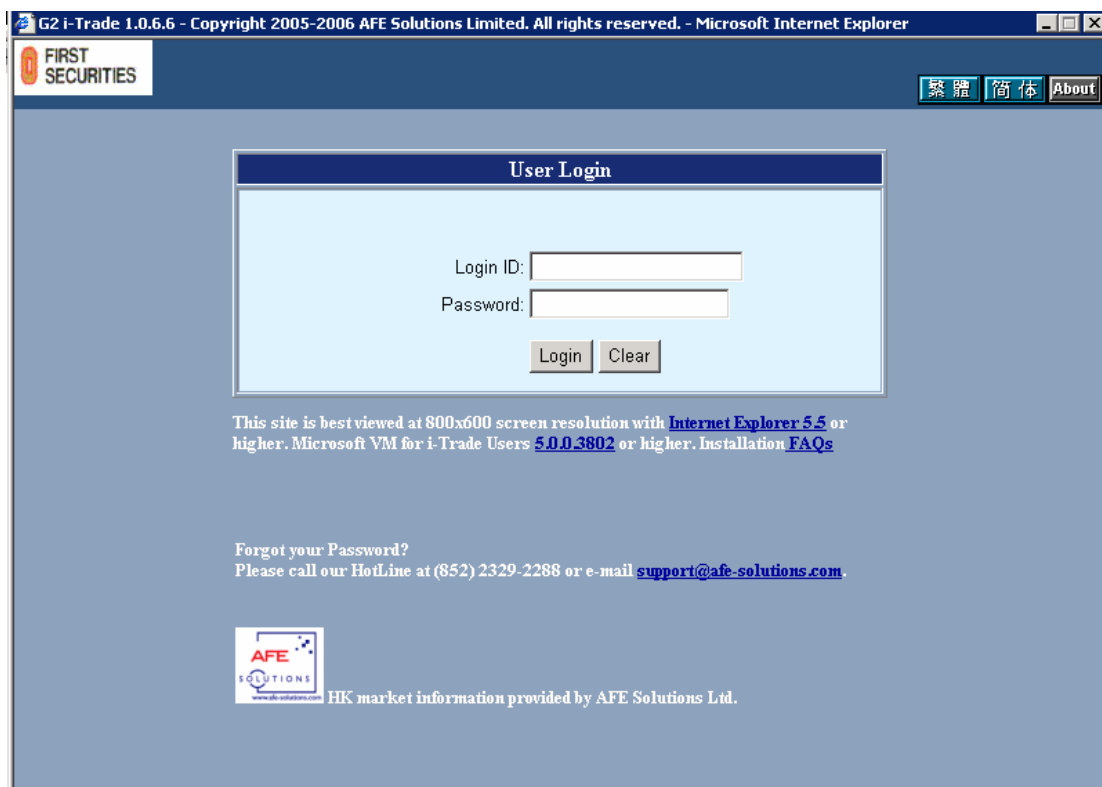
G2 i-Trade 1.0.6.6 - Copyright 2005-2006 AFE Solutions Limited. All rights reserved. - Microsoft Internet Explorer

FIRST SECURITIES

繁體 简体 About

User Login

Login ID:

Password:

Login Clear

This site is best viewed at 800x600 screen resolution with Internet Explorer 5.5 or higher. Microsoft VM for i-Trade Users 5.0.0.3802 or higher. Installation FAQs

Forgot your Password?
Please call our HotLine at (852) 2329-2288 or e-mail support@afe-solutions.com.

AFE SOLUTIONS www.afe-solutions.com HK market information provided by AFE Solutions Ltd.